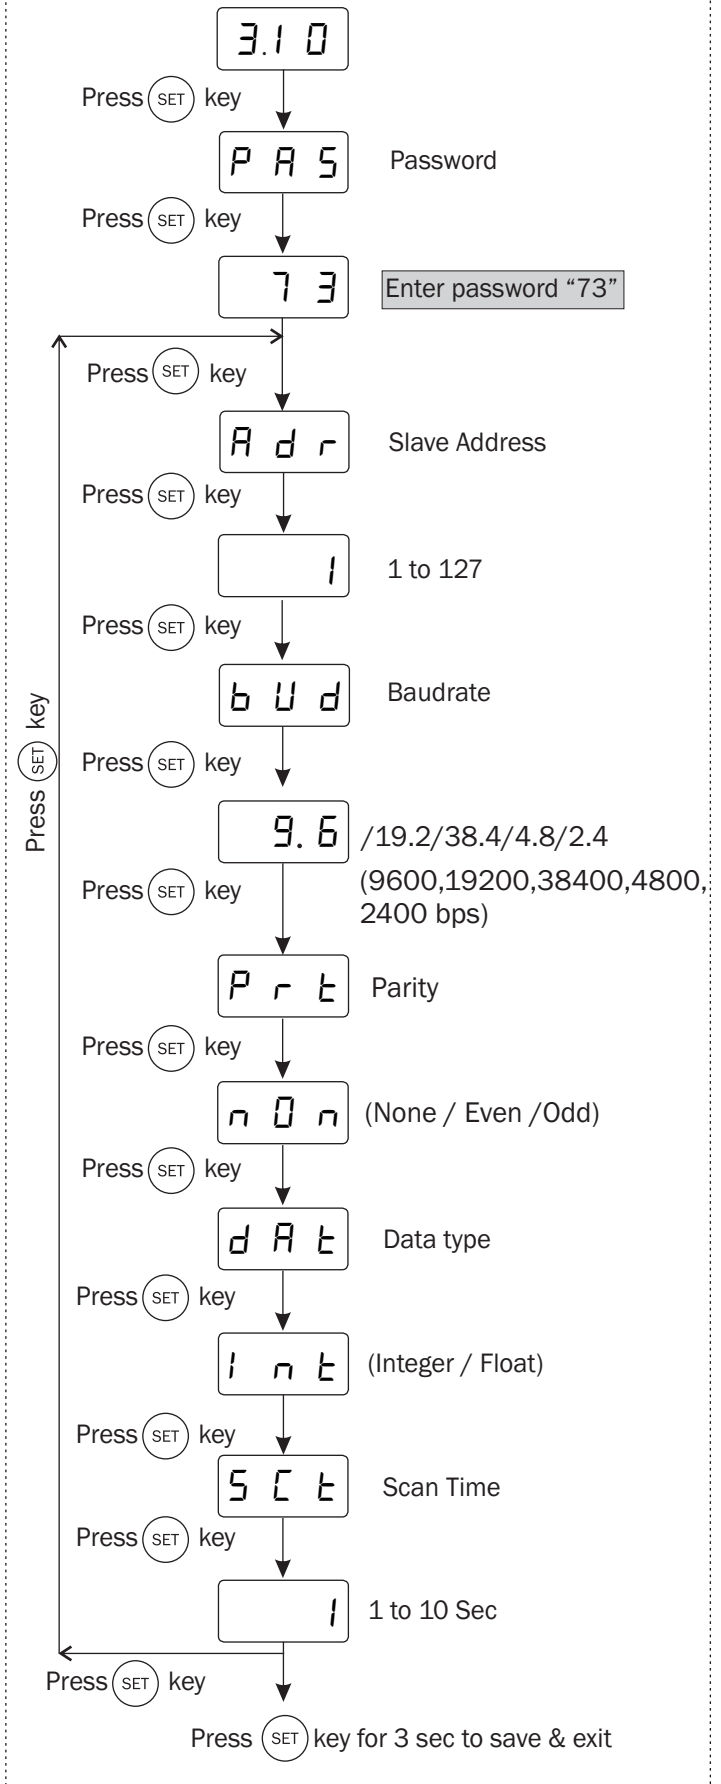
3.1 0

Press SET key

P A S

Password

Press SET key

7 3

Enter password "73"

Press SET key

A d r

Slave Address

Press SET key

1

1 to 127

Press SET key

b U d

Baudrate

Press SET key

9. 6

/19.2/38.4/4.8/2.4 (9600,19200,38400,4800, 2400 bps)

Press SET key

P r t

Parity

Press SET key

n 0 n

(None / Even /Odd)

Press SET key

d A t

Data type

Press SET key

I n t

(Integer / Float)

Press SET key

S C t

Scan Time

Press SET key

1

1 to 10 Sec

Press SET key

Press SET key

Press SET key for 3 sec to save & exit